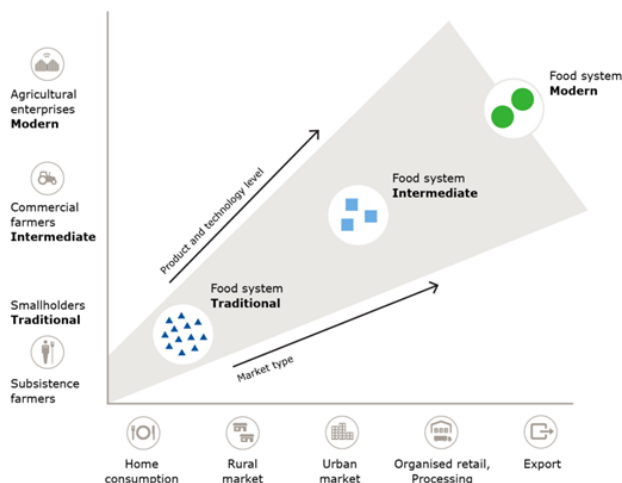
Agricultural enterprises
**Modern**

Commercial farmers
**Intermediate**

Smallholders
**Traditional**

Subsistence farmers

Product and technology level

Market type

Food system
**Traditional**

Food system
**Intermediate**

Food system
**Modern**

Home consumption

Rural market

Urban market

Organised retail, Processing

Export